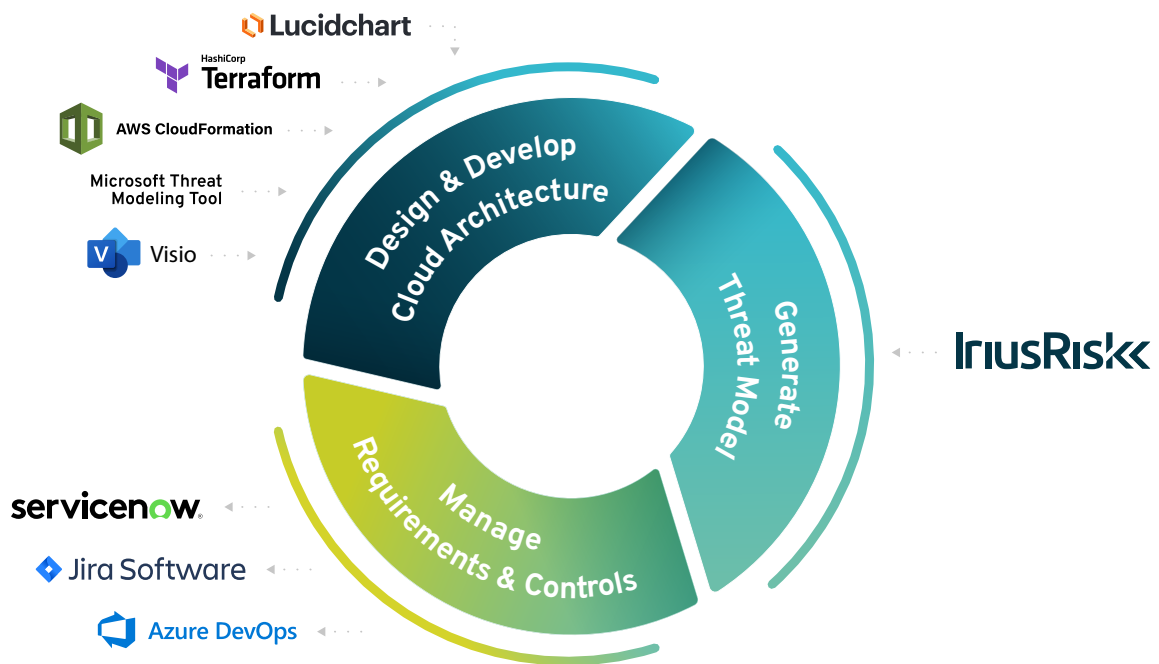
Lucidchart

HashiCorp
Terraform

AWS CloudFormation

Microsoft Threat Modeling Tool

Visio

Design & Develop Cloud Architecture

Generate Threat Model

IriusRisk

Manage Requirements & Controls

servicenow

Jira Software

Azure DevOps